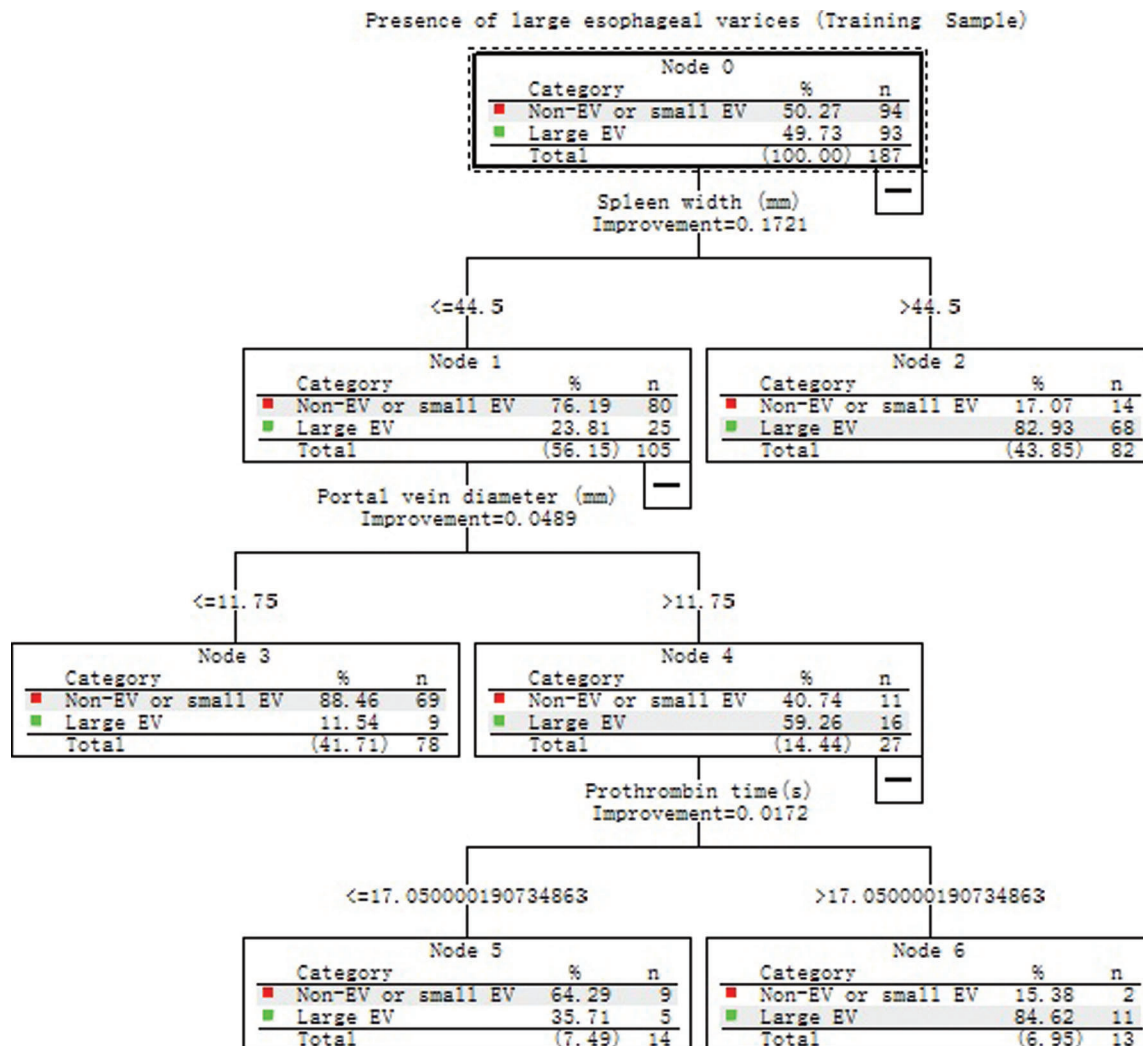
Presence of large esophageal varices (Training Sample)

Node 0

| Category | % | n |
|---|---|---|
| Non-EV or small EV | 50.27 | 94 |
| Large EV | 49.73 | 93 |
| Total | (100.00) | 187 |

Spleen width (mm)
Improvement=0.1721

<=44.5

>44.5

Node 1

| Category | % | n |
|---|---|---|
| Non-EV or small EV | 76.19 | 80 |
| Large EV | 23.81 | 25 |
| Total | (56.15) | 105 |

Node 2

| Category | % | n |
|---|---|---|
| Non-EV or small EV | 17.07 | 14 |
| Large EV | 82.93 | 68 |
| Total | (43.85) | 82 |

Portal vein diameter (mm)
Improvement=0.0489

<=11.75

>11.75

Node 3

| Category | % | n |
|---|---|---|
| Non-EV or small EV | 88.46 | 69 |
| Large EV | 11.54 | 9 |
| Total | (41.71) | 78 |

Node 4

| Category | % | n |
|---|---|---|
| Non-EV or small EV | 40.74 | 11 |
| Large EV | 59.26 | 16 |
| Total | (14.44) | 27 |

Prothrombin time(s)
Improvement=0.0172

<=17.050000190734863

>17.050000190734863

Node 5

| Category | % | n |
|---|---|---|
| Non-EV or small EV | 64.29 | 9 |
| Large EV | 35.71 | 5 |
| Total | (7.49) | 14 |

Node 6

| Category | % | n |
|---|---|---|
| Non-EV or small EV | 15.38 | 2 |
| Large EV | 84.62 | 11 |
| Total | (6.95) | 13 |